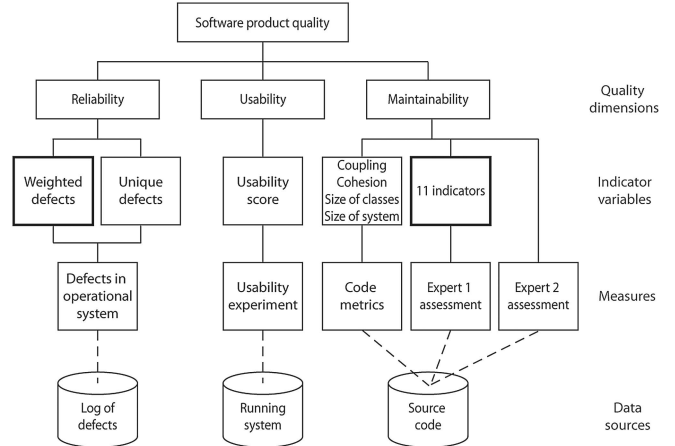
Software product quality

Reliability

Usability

Maintainability

Quality dimensions

Weighted defects

Unique defects

Usability score

Coupling Cohesion Size of classes Size of system

11 indicators

Indicator variables

Defects in operational system

Usability experiment

Code metrics

Expert 1 assessment

Expert 2 assessment

Measures

Log of defects

Running system

Source code

Data sources